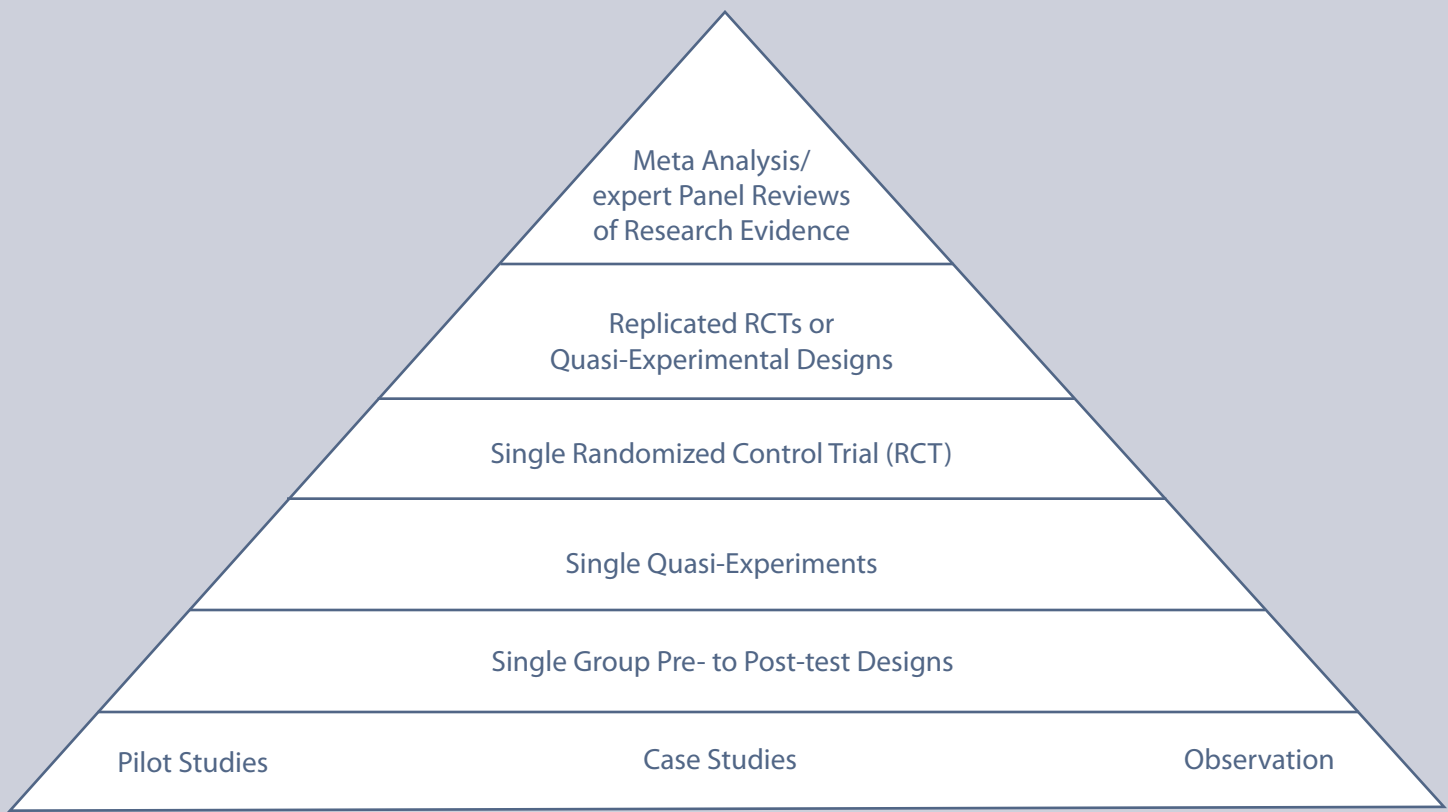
Meta Analysis/
expert Panel Reviews
of Research Evidence

Replicated RCTs or
Quasi-Experimental Designs

Single Randomized Control Trial (RCT)

Single Quasi-Experiments

Single Group Pre- to Post-test Designs

Pilot Studies

Case Studies

Observation